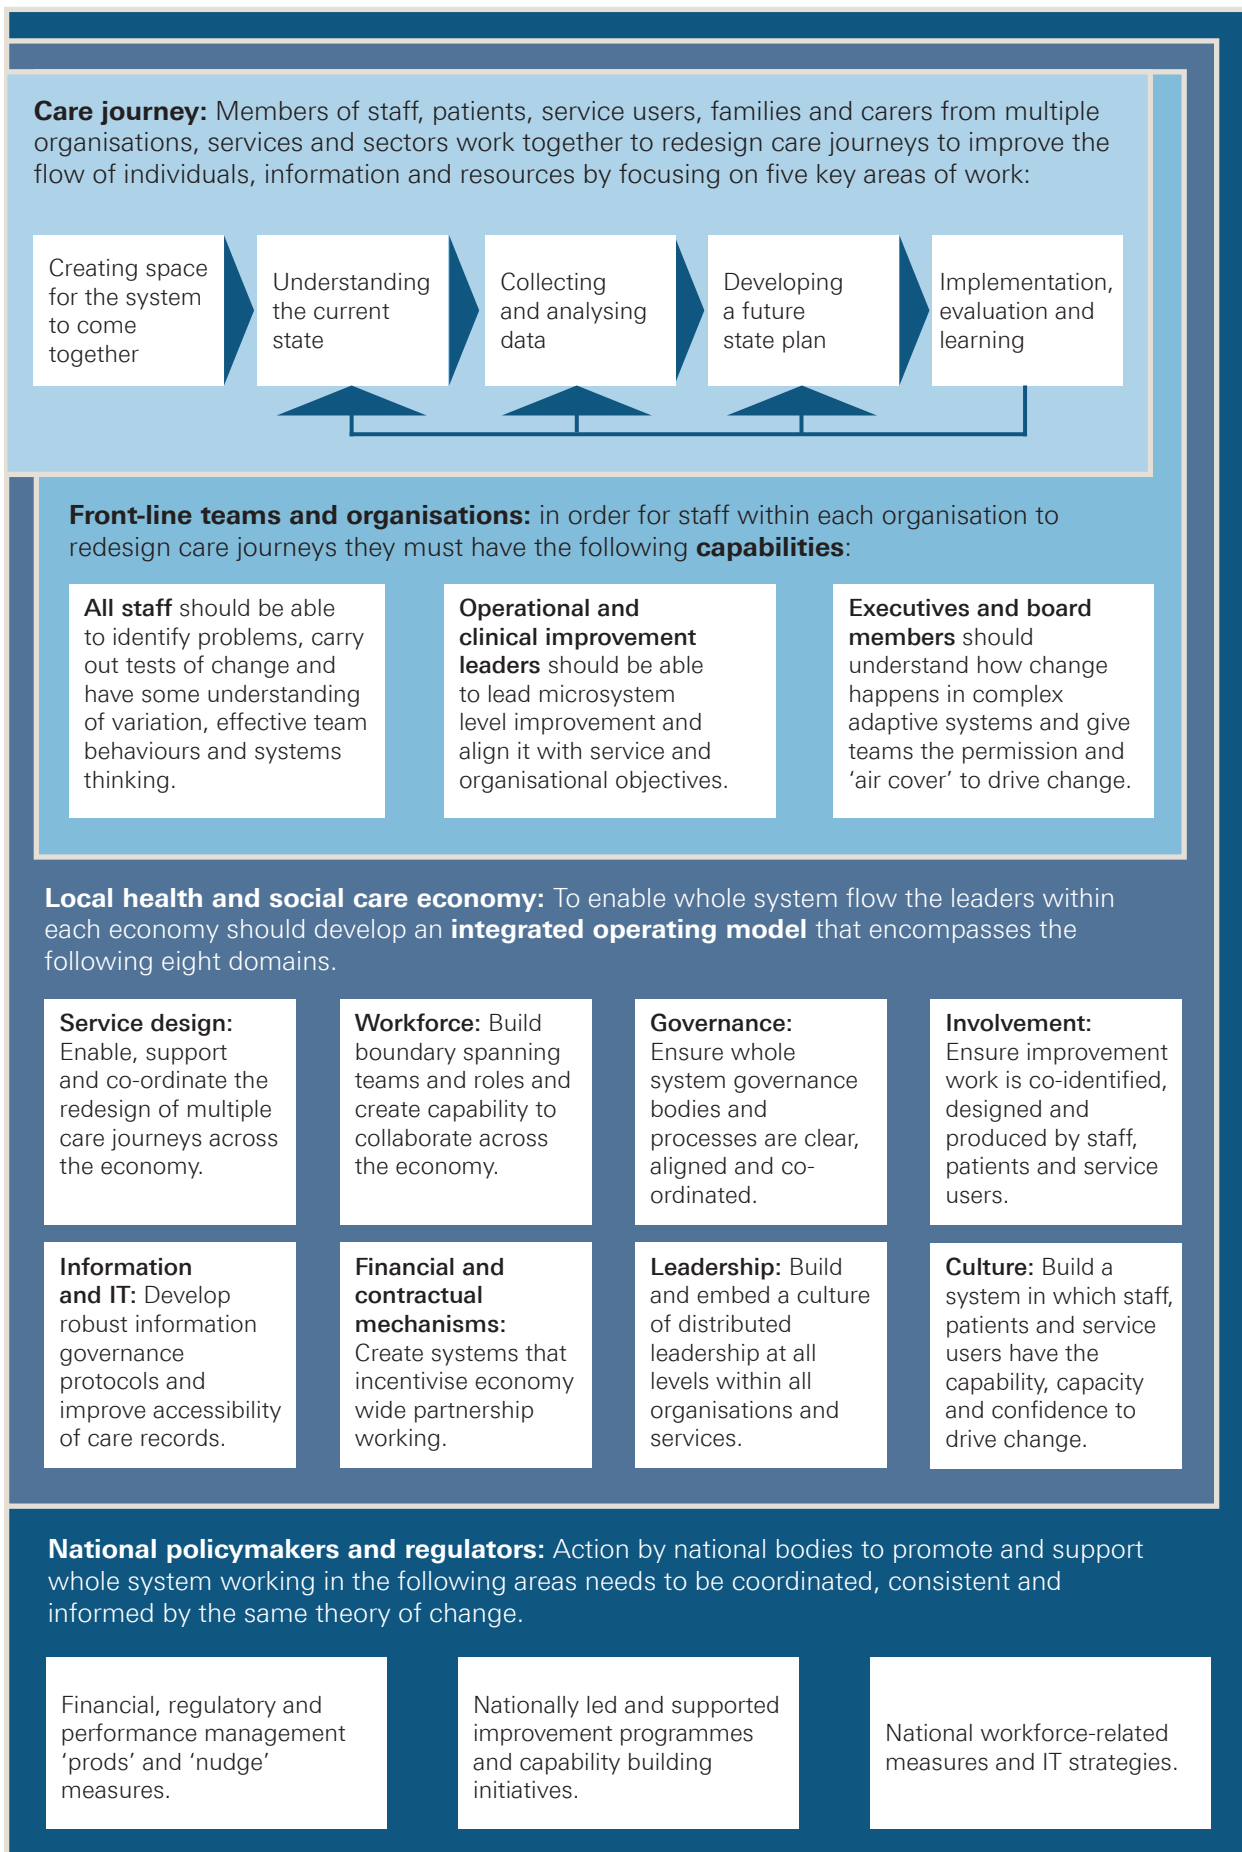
**Care journey:** Members of staff, patients, service users, families and carers from multiple organisations, services and sectors work together to redesign care journeys to improve the flow of individuals, information and resources by focusing on five key areas of work:

Creating space for the system to come together

Understanding the current state

Collecting and analysing data

Developing a future state plan

Implementation, evaluation and learning

**Front-line teams and organisations:** in order for staff within each organisation to redesign care journeys they must have the following **capabilities**:

**All staff** should be able to identify problems, carry out tests of change and have some understanding of variation, effective team behaviours and systems thinking.

**Operational and clinical improvement leaders** should be able to lead microsystem level improvement and align it with service and organisational objectives.

**Executives and board members** should understand how change happens in complex adaptive systems and give teams the permission and 'air cover' to drive change.

**Local health and social care economy:** To enable whole system flow the leaders within each economy should develop an **integrated operating model** that encompasses the following eight domains.

**Service design:** Enable, support and co-ordinate the redesign of multiple care journeys across the economy.

**Workforce:** Build boundary spanning teams and roles and create capability to collaborate across the economy.

**Governance:** Ensure whole system governance bodies and processes are clear, aligned and co-ordinated.

**Involvement:** Ensure improvement work is co-identified, designed and produced by staff, patients and service users.

**Information and IT:** Develop robust information governance protocols and improve accessibility of care records.

**Financial and contractual mechanisms:** Create systems that incentivise economy wide partnership working.

**Leadership:** Build and embed a culture of distributed leadership at all levels within all organisations and services.

**Culture:** Build a system in which staff, patients and service users have the capability, capacity and confidence to drive change.

**National policymakers and regulators:** Action by national bodies to promote and support whole system working in the following areas needs to be coordinated, consistent and informed by the same theory of change.

Financial, regulatory and performance management 'prods' and 'nudge' measures.

Nationally led and supported improvement programmes and capability building initiatives.

National workforce-related measures and IT strategies.